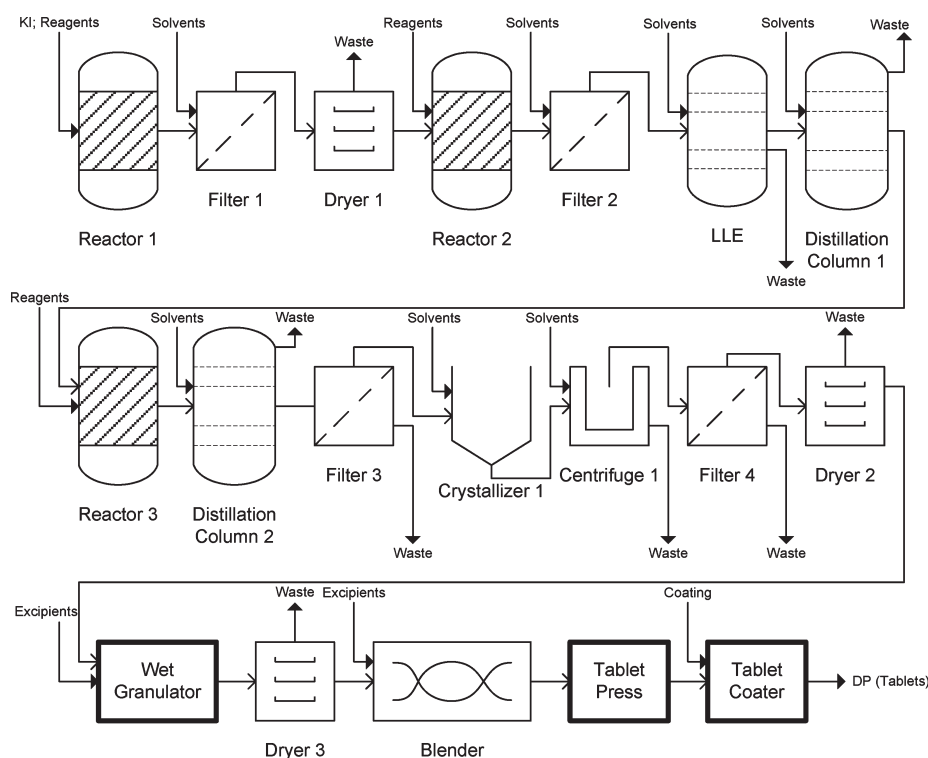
KI; Reagents
Solvents
Waste
Reagents
Solvents
Solvents
Solvents
Waste
Reactor 1
Filter 1
Dryer 1
Reactor 2
Filter 2
LLE
Distillation Column 1
Waste

Reagents
Solvents
Waste
Solvents
Solvents
Waste
Reactor 3
Distillation Column 2
Filter 3
Crystallizer 1
Centrifuge 1
Filter 4
Dryer 2
Waste
Waste
Waste

Excipients
Waste
Excipients
Coating
Wet Granulator
Tablet Press
Tablet Coater
DP (Tablets)
Dryer 3
Blender